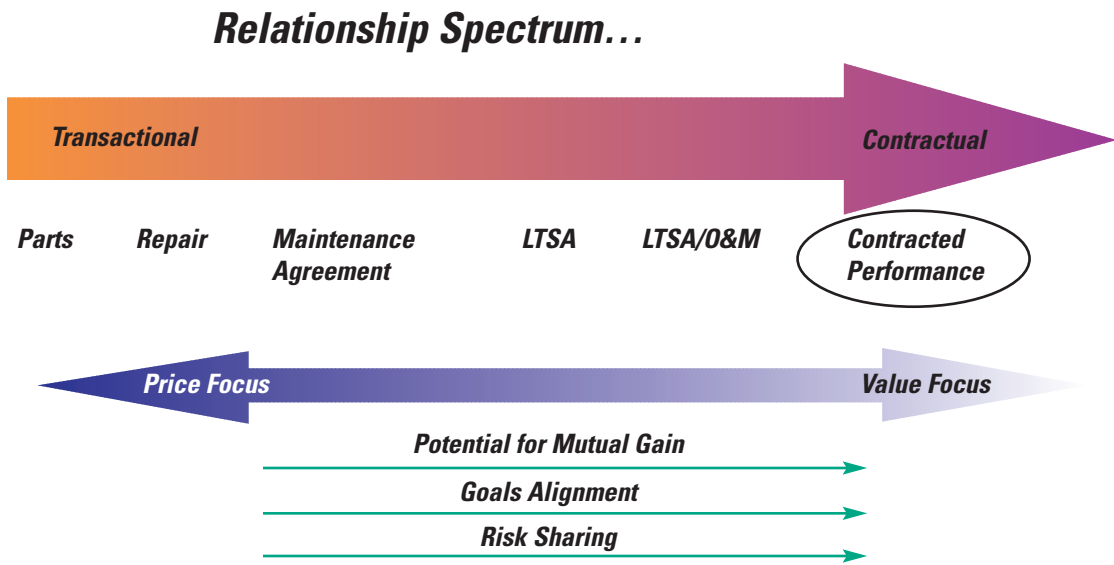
Relationship Spectrum…

Transactional

Contractual

Parts

Repair

Maintenance Agreement

LTSA

LTSA/O&M

Contracted Performance

Price Focus

Value Focus

Potential for Mutual Gain

Goals Alignment

Risk Sharing